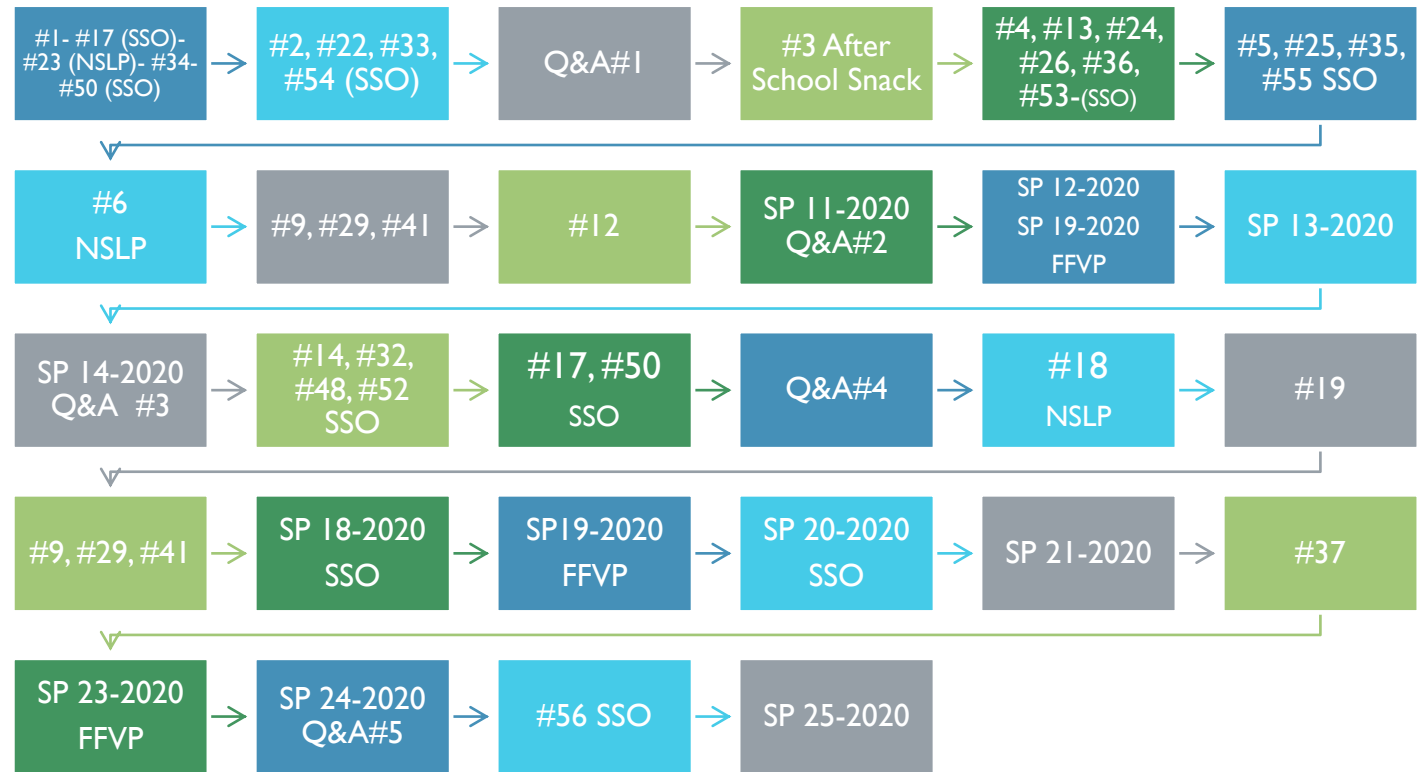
#1- #17 (SSO)- #23 (NSLP)- #34- #50 (SSO)

#2, #22, #33, #54 (SSO)

Q&A#1

#3 After School Snack

#4, #13, #24, #26, #36, #53-(SSO)

#5, #25, #35, #55 SSO

#6 NSLP

#9, #29, #41

#12

SP 11-2020 Q&A#2

SP 12-2020 SP 19-2020 FFVP

SP 13-2020

SP 14-2020 Q&A #3

#14, #32, #48, #52 SSO

#17, #50 SSO

Q&A#4

#18 NSLP

#19

#9, #29, #41

SP 18-2020 SSO

SP19-2020 FFVP

SP 20-2020 SSO

SP 21-2020

#37

SP 23-2020 FFVP

SP 24-2020 Q&A#5

#56 SSO

SP 25-2020